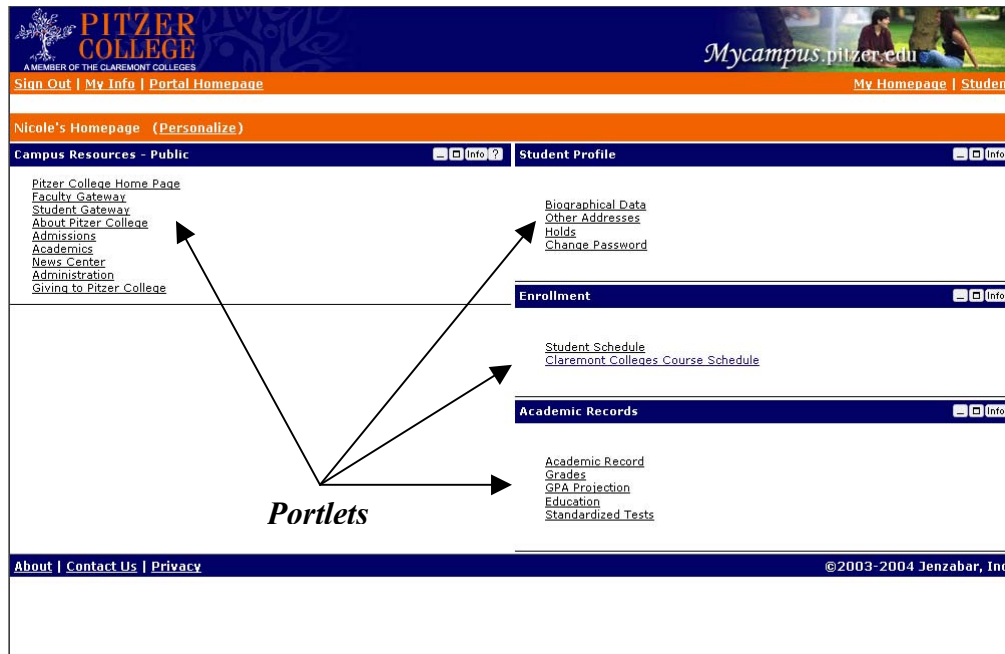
PITZER COLLEGE
A MEMBER OF THE CLAREMONT COLLEGES

Mycampus.pitzer.edu

Sign Out | My Info | Portal Homepage

My Homepage | Studen

Nicole's Homepage (Personalize)

Campus Resources - Public

Info ?

Pitzer College Home Page
Faculty Gateway
Student Gateway
About Pitzer College
Admissions
Academics
News Center
Administration
Giving to Pitzer College

Student Profile

Info

Biographical Data
Other Addresses
Holds
Change Password

Enrollment

Info

Student Schedule
Claremont Colleges Course Schedule

Academic Records

Info

Academic Record
Grades
GPA Projection
Education
Standardized Tests

Portlets

About | Contact Us | Privacy

©2003-2004 Jenzabar, Inc